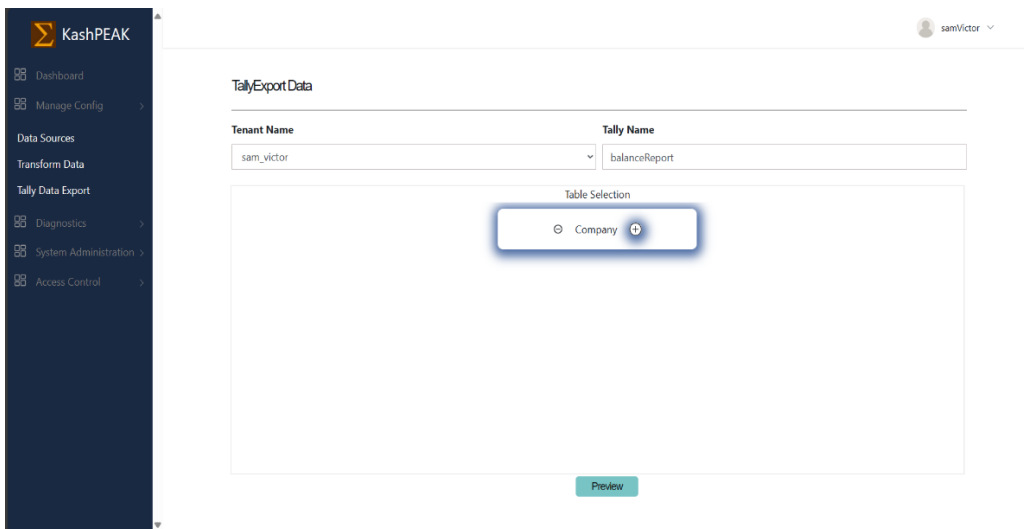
KashPEAK

Dashboard
Manage Config
Data Sources
Transform Data
Tally Data Export
Diagnostics
System Administration
Access Control

samVictor

TallyExport Data

Tenant Name
sam_victor

Tally Name
balanceReport

Table Selection

Company

Preview